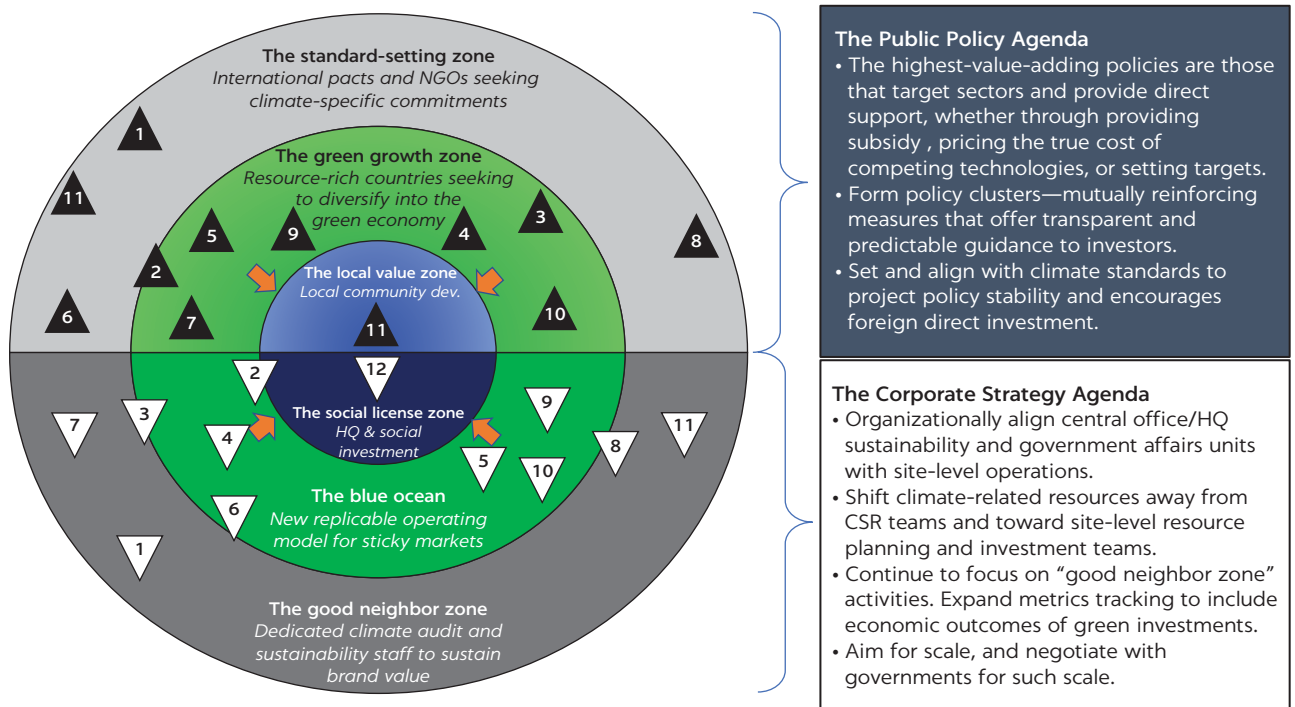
The standard-setting zone
International pacts and NGOs seeking climate-specific commitments

1

11

6

2

5

7

9

4

3

8

10

The green growth zone
Resource-rich countries seeking to diversify into the green economy

The local value zone
Local community dev.

11

12

2

The social license zone
HQ & social investment

7

3

4

6

1

9

10

5

8

11

The blue ocean
New replicable operating model for sticky markets

The good neighbor zone
Dedicated climate audit and sustainability staff to sustain brand value

The Public Policy Agenda
• The highest-value-adding policies are those that target sectors and provide direct support, whether through providing subsidy , pricing the true cost of competing technologies, or setting targets.
• Form policy clusters—mutually reinforcing measures that offer transparent and predictable guidance to investors.
• Set and align with climate standards to project policy stability and encourages foreign direct investment.

The Corporate Strategy Agenda
• Organizationally align central office/HQ sustainability and government affairs units with site-level operations.
• Shift climate-related resources away from CSR teams and toward site-level resource planning and investment teams.
• Continue to focus on “good neighbor zone” activities. Expand metrics tracking to include economic outcomes of green investments.
• Aim for scale, and negotiate with governments for such scale.